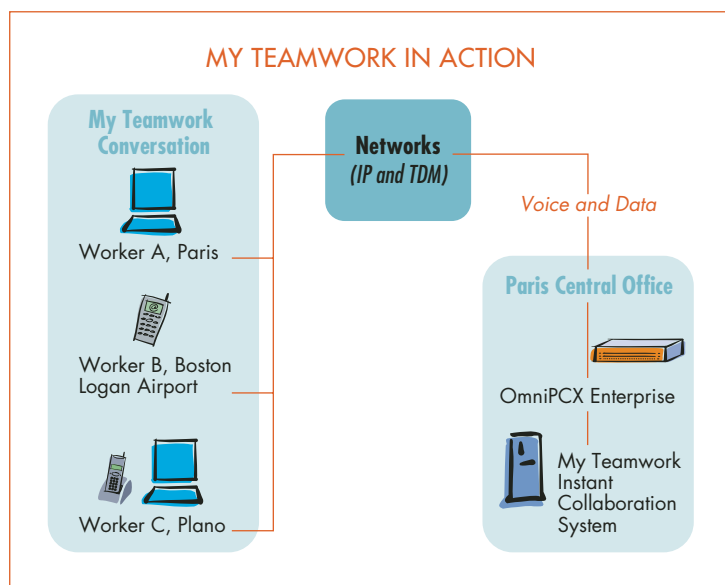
MY TEAMWORK IN ACTION

My Teamwork Conversation

Worker A, Paris

Worker B, Boston Logan Airport

Worker C, Plano

Networks
(IP and TDM)

Voice and Data

Paris Central Office

OmniPCX Enterprise

My Teamwork Instant Collaboration System